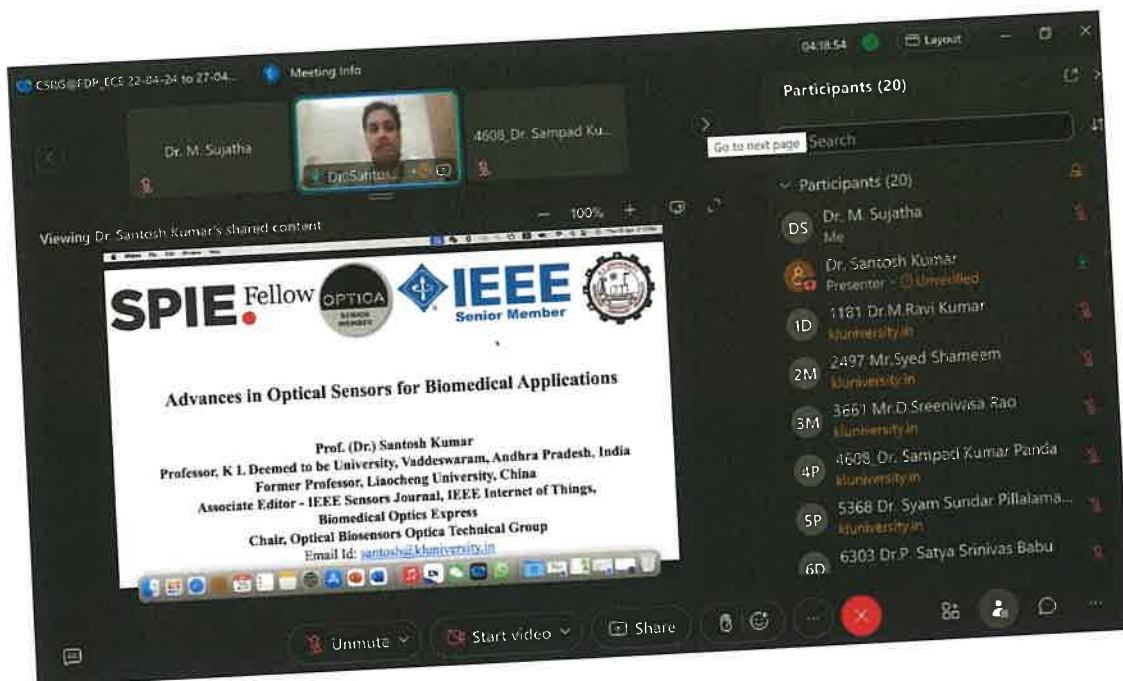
CSRG@FDP_ECE 22-04-24 to 27-04... Meeting info

04:18:54 Layout

Dr. M. Sujatha

Dr.Santos...

4608_Dr. Sampad Ku...

Go to next page

Viewing Dr. Santosh Kumar's shared content

100%

SPIE. Fellow OPTICA SENIOR MEMBER IEEE Senior Member

Advances in Optical Sensors for Biomedical Applications

Prof. (Dr.) Santosh Kumar
Professor, K L Deemed to be University, Vaddeswaram, Andhra Pradesh, India
Former Professor, Liaocheng University, China
Associate Editor - IEEE Sensors Journal, IEEE Internet of Things, Biomedical Optics Express
Chair, Optical Biosensors Optica Technical Group
Email Id: santosh@kluniversity.in

Participants (20)

Search

Participants (20)

DS Dr. M. Sujatha
Me

Dr. Santosh Kumar
Presenter · Unverified

1D 1181 Dr.M.Ravi Kumar
kluniversity.in

2M 2497 Mr.Syed Shameem
kluniversity.in

3M 3661 Mr.D.Sreenivasa Rao
kluniversity.in

4P 4608_Dr. Sampad Kumar Panda
kluniversity.in

5P 5368 Dr. Syam Sundar Pillalama...
kluniversity.in

6D 6303 Dr.P. Satya Srinivas Babu

Unmute

Start video

Share